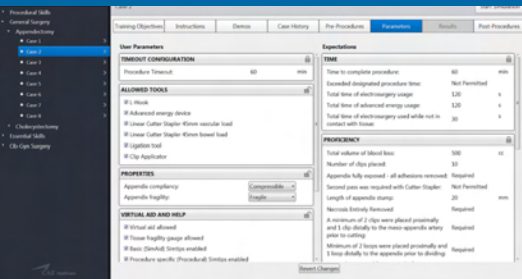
Procedural Skills
General Surgery
Appendectomy
Case 1
Case 2
Case 3
Case 4
Case 5
Case 6
Case 7
Case 8
Cholecystectomy
Essential Skills
Ob-Gyn Surgery

Training Objectives
Instructions
Demos
Case History
Pre-Procedures
Parameters
Results
Post-Procedures

User Parameters

TIMEOUT CONFIGURATION
Procedure Timeout 60 min

ALLOWED TOOLS
L Hook
Advanced energy device
Linear Cutter Stapler 45mm vascular load
Linear Cutter Stapler 45mm bowel load
Ligation tool
Clip Applicator

PROPERTIES
Appendix compliancy: Compressible
Appendix fragility: Fragile

VIRTUAL AID AND HELP
Virtual aid allowed
Tissue fragility gauge allowed
Basic (Simbid) Simtips enabled
Procedure specific (Procedural) Simtips enabled

Expectations

TIME
Time to complete procedure: 60 min
Exceeded designated procedure time: Not Permitted
Total time of electrosurgery usage: 120 s
Total time of advanced energy usage: 120 s
Total time of electrosurgery used while not in contact with tissue: 30 s

PROFICIENCY
Total volume of blood loss: 500 cc
Number of clips placed: 10
Appendix fully exposed - all adhesions removed: Required
Second pass was required with Cutter-Stapler: Not Permitted
Length of appendix stump: 20 mm
Necrosis Entirely Removed: Required
A minimum of 2 clips were placed proximally and 1 clip distally to the meso-appendix artery prior to cutting: Required
Minimum of 2 loops were placed proximally and 1 loop distally to the appendix prior to dividing: Required

Revert Changes